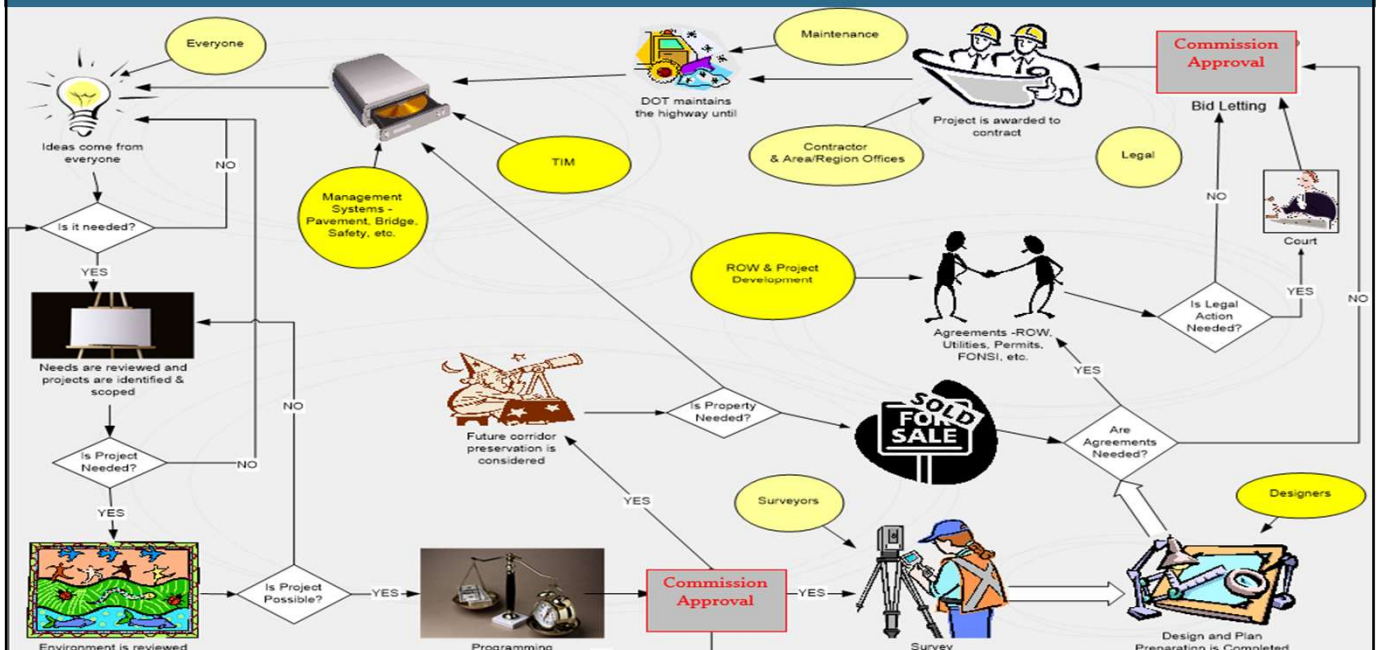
Everyone

Ideas come from everyone

NO

Is it needed?

YES

Needs are reviewed and projects are identified & scoped

Is Project Needed?

NO

YES

Environment is reviewed

Is Project Possible?

NO

YES

Programming

Management Systems - Pavement, Bridge, Safety, etc.

TIM

DOT maintains the highway until

Maintenance

Project is awarded to contract

Contractor & Area/Region Offices

Commission Approval

Bid Letting

Legal

NO

Court

ROW & Project Development

Agreements -ROW, Utilities, Permits, FONSI, etc.

Is Legal Action Needed?

YES

NO

Future corridor preservation is considered

Is Property Needed?

SOLD FOR SALE

YES

Are Agreements Needed?

YES

Commission Approval

YES

Surveyors

Survey

Designers

Design and Plan Preparation is Completed